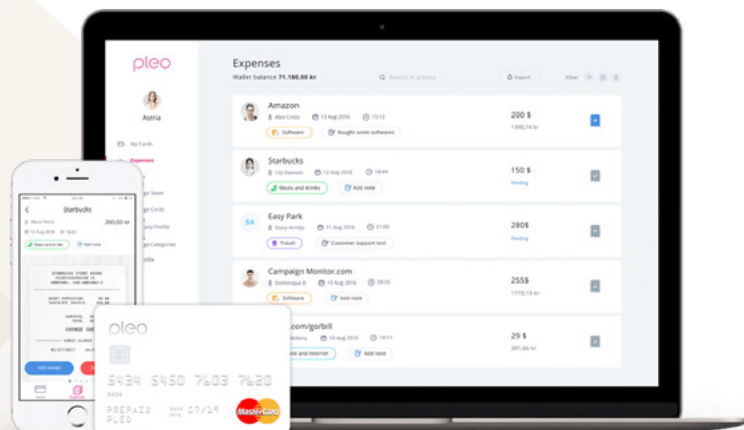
pleo

Astria

My Cards

Expenses

Expenses

Wallet balance 71.180,00 kr

Search in activity

Export

Filter

Amazon

Alex Costa

13 Aug 2016

13:12

Software

Bought some softwares

200 $

1390,74 kr

Starbucks

Lily Dawson

13 Aug 2016

10:44

Meals and drinks

Add note

150 $

Pending

SA

Easy Park

Stacy Armija

11 Aug 2016

21:00

Travel

Customer support tool

280$

Pending

Campaign Monitor.com

Dominique B

10 Aug 2016

09:35

Software

Add note

255$

1773,16 kr

.com/go/bill

14:11

Add note

29 $

201,66 kr

Starbucks

200,00 kr

Add note

pleo

5434 5450 7603 7620

5434

PREPAID

07/19

PLEO

MasterCard